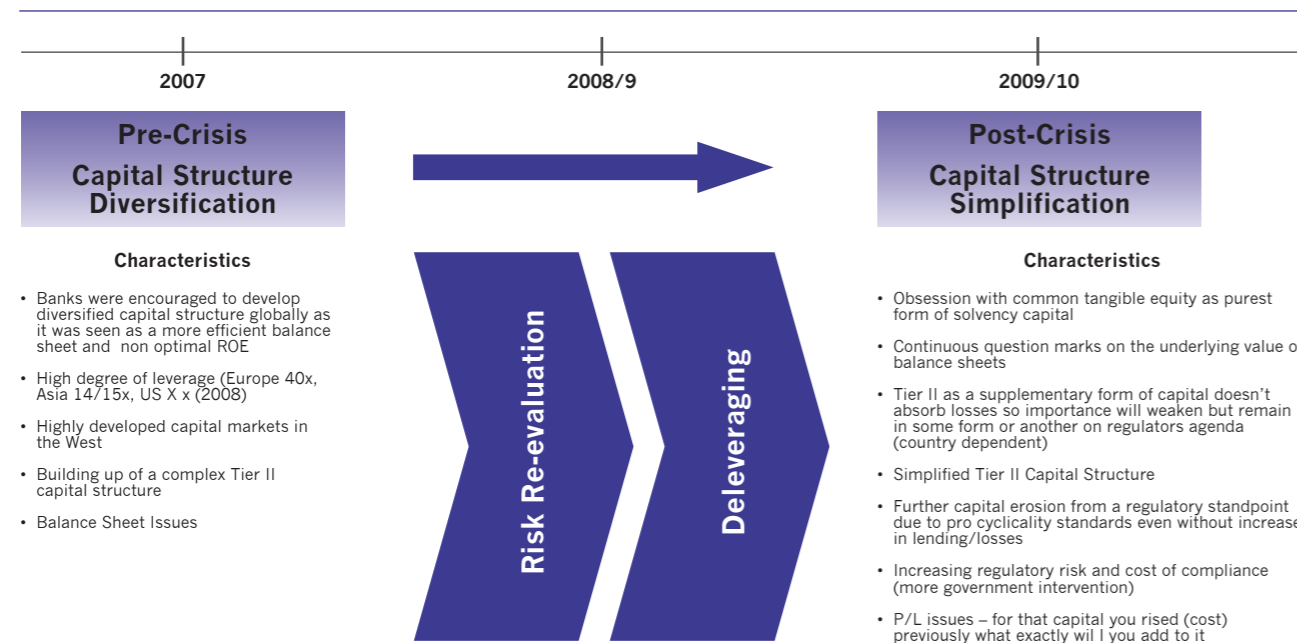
2007

2008/9

2009/10

Pre-Crisis
Capital Structure Diversification

Characteristics

• Banks were encouraged to develop diversified capital structure globally as it was seen as a more efficient balance sheet and non optimal ROE

• High degree of leverage (Europe 40x, Asia 14/15x, US X x (2008)

• Highly developed capital markets in the West

• Building up of a complex Tier II capital structure

• Balance Sheet Issues

Risk Re-evaluation

Deleveraging

Post-Crisis
Capital Structure Simplification

Characteristics

• Obsession with common tangible equity as purest form of solvency capital

• Continuous question marks on the underlying value o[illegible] balance sheets

• Tier II as a supplementary form of capital doesn't absorb losses so importance will weaken but remain in some form or another on regulators agenda (country dependent)

• Simplified Tier II Capital Structure

• Further capital erosion from a regulatory standpoint due to pro cyclicality standards even without increase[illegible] in lending/losses

• Increasing regulatory risk and cost of compliance (more government intervention)

• P/L issues – for that capital you rised (cost) previously what exactly wil l you add to it